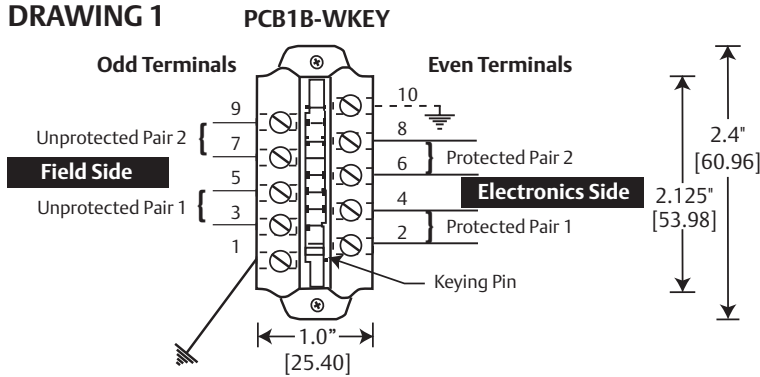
DRAWING 1 PCB1B-WKEY

Odd Terminals

Even Terminals

9

10

Unprotected Pair 2

7

8

Field Side

6

Protected Pair 2

5

Unprotected Pair 1

3

4

Electronics Side

2

Protected Pair 1

1

Keying Pin

1.0"
[25.40]

2.4"
[60.96]

2.125"
[53.98]